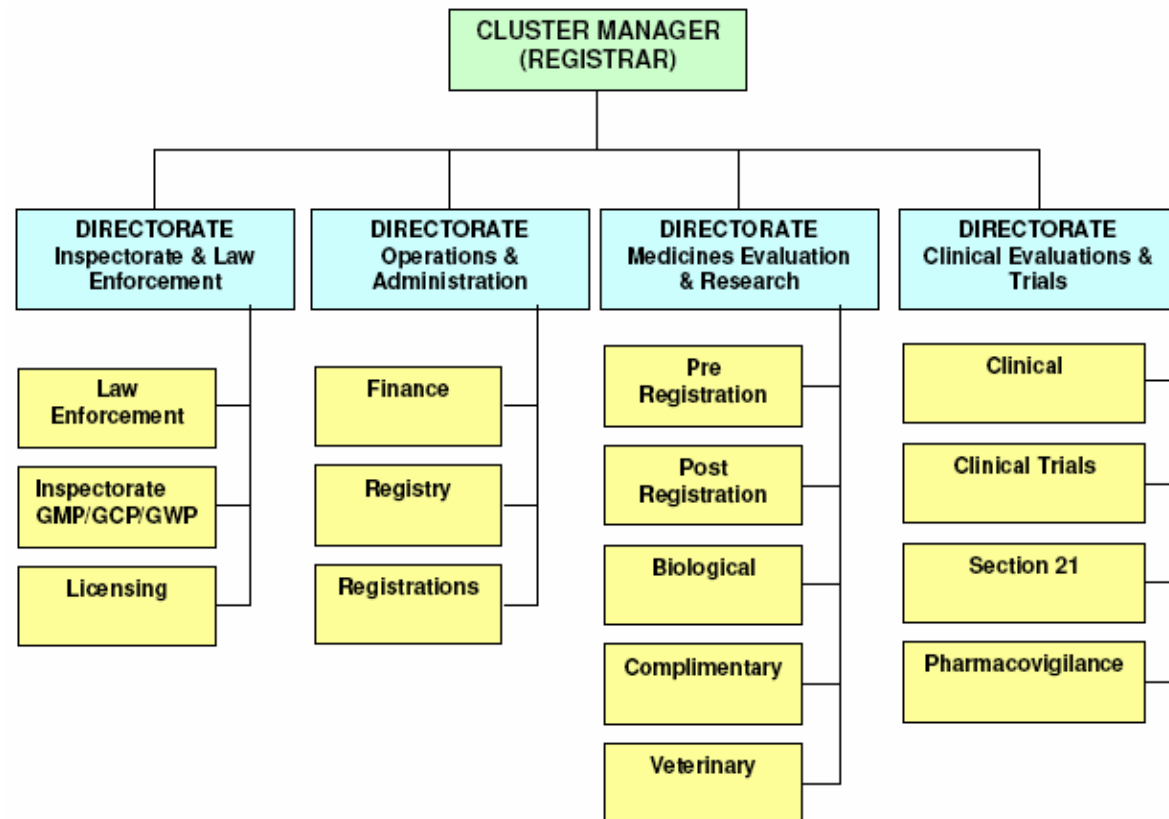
CLUSTER MANAGER
(REGISTRAR)

DIRECTORATE
Inspectorate & Law Enforcement

Law Enforcement

Inspectorate GMP/GCP/GWP

Licensing

DIRECTORATE
Operations & Administration

Finance

Registry

Registrations

DIRECTORATE
Medicines Evaluation & Research

Pre Registration

Post Registration

Biological

Complimentary

Veterinary

DIRECTORATE
Clinical Evaluations & Trials

Clinical

Clinical Trials

Section 21

Pharmacovigilance